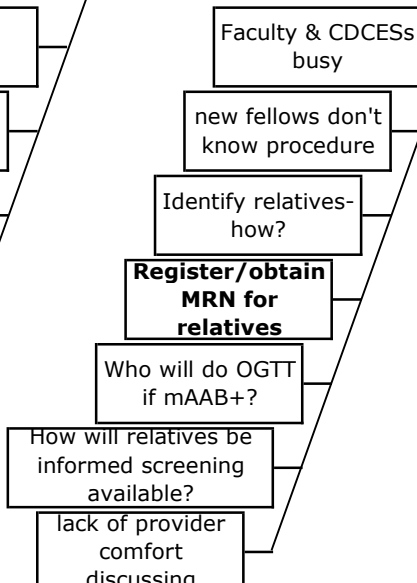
Faculty & CDCESs busy

new fellows don't know procedure

Identify relatives- how?

**Register/obtain MRN for relatives**

Who will do OGTT if mAAB+?

How will relatives be informed screening available?

lack of provider comfort discussing